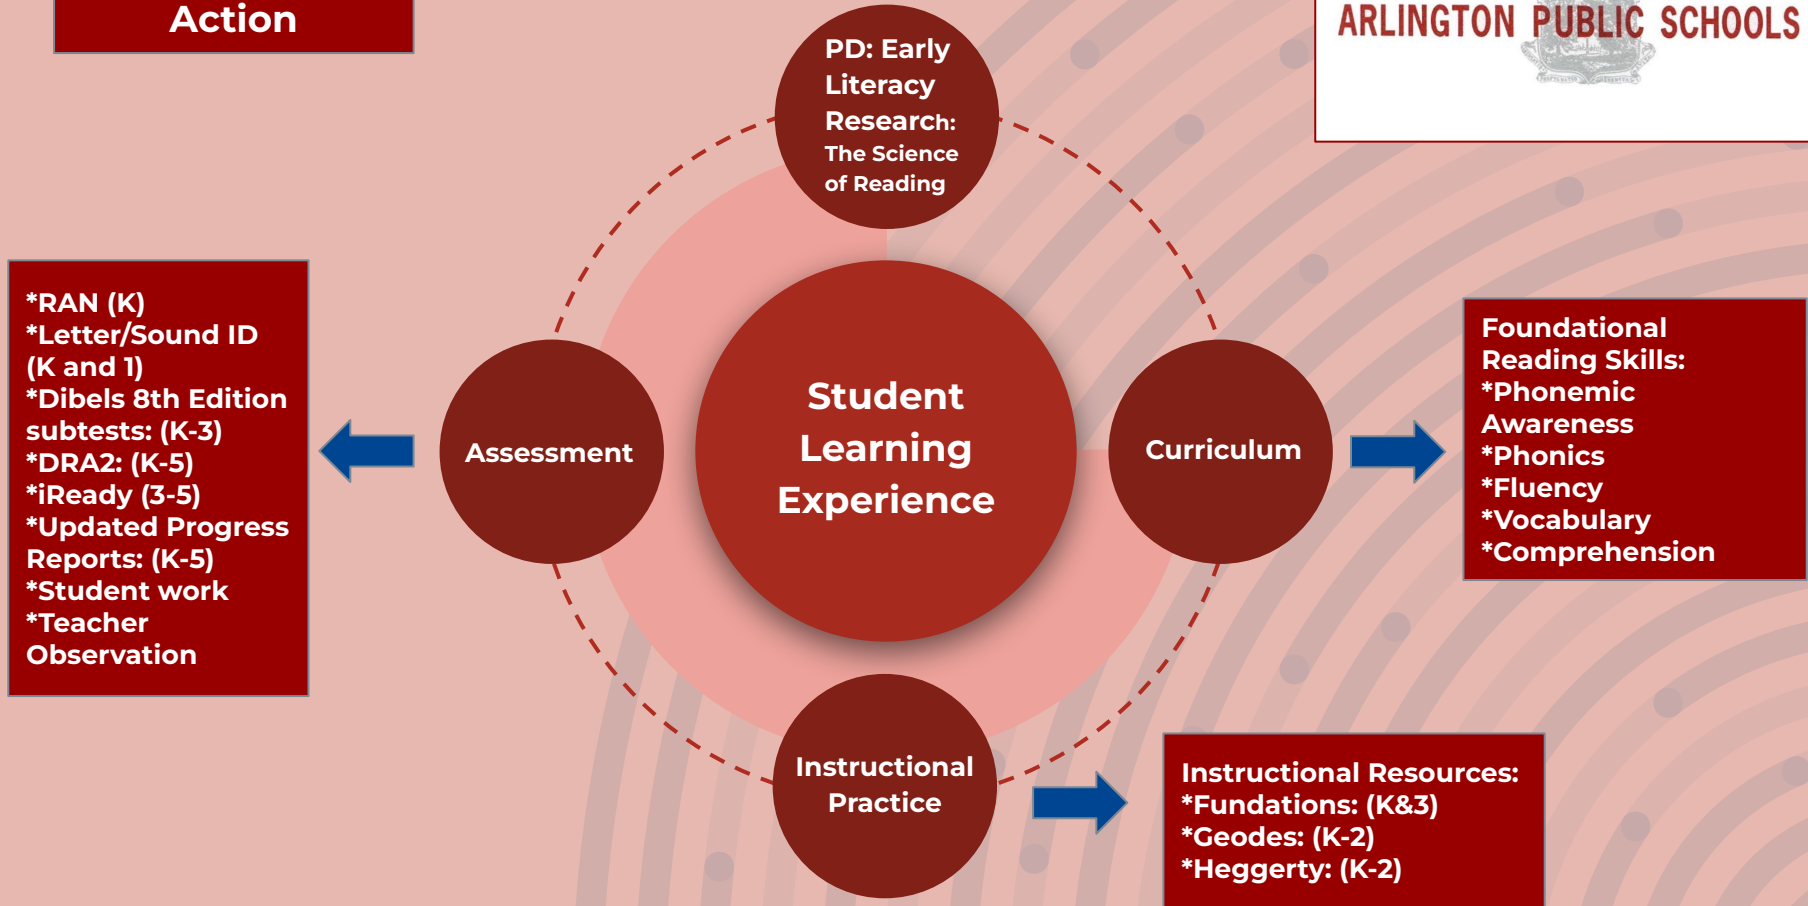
Action

ARLINGTON PUBLIC SCHOOLS

PD: Early Literacy Research: The Science of Reading

*RAN (K)
*Letter/Sound ID (K and 1)
*Dibels 8th Edition subtests: (K-3)
*DRA2: (K-5)
*iReady (3-5)
*Updated Progress Reports: (K-5)
*Student work
*Teacher Observation

Assessment

Student Learning Experience

Curriculum

Foundational Reading Skills:
*Phonemic Awareness
*Phonics
*Fluency
*Vocabulary
*Comprehension

Instructional Practice

Instructional Resources:
*Fundations: (K&3)
*Geodes: (K-2)
*Heggerty: (K-2)